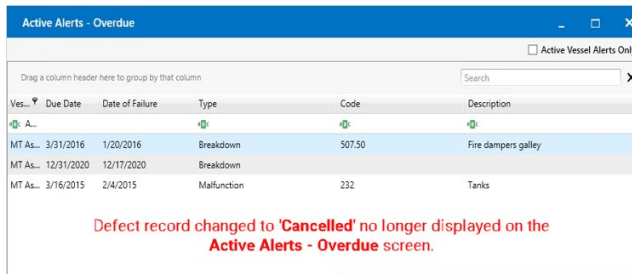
Active Alerts - Overdue

Active Vessel Alerts Onl

Drag a column header here to group by that column

Search

| Ves... | Due Date | Date of Failure | Type | Code | Description |
|---|---|---|---|---|---|
| A... | | | | | |
| MT As... | 3/31/2016 | 1/20/2016 | Breakdown | 507.50 | Fire dampers galley |
| MT As... | 12/31/2020 | 12/17/2020 | Breakdown | | |
| MT As... | 3/16/2015 | 2/4/2015 | Malfunction | 232 | Tanks |

Defect record changed to 'Cancelled' no longer displayed on the Active Alerts - Overdue screen.